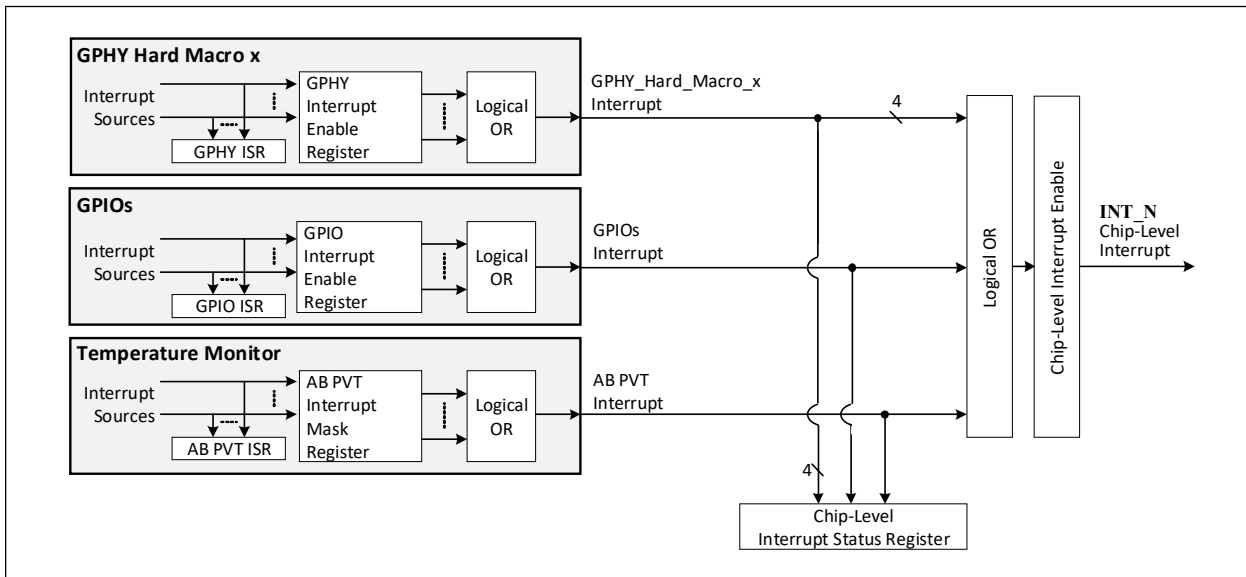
GPHY Hard Macro x

Interrupt Sources

GPHY ISR

GPHY Interrupt Enable Register

Logical OR

GPHY_Hard_Macro_x Interrupt

4

GPIOs

Interrupt Sources

GPIO ISR

GPIO Interrupt Enable Register

Logical OR

GPIOs Interrupt

Temperature Monitor

Interrupt Sources

AB PVT ISR

AB PVT Interrupt Mask Register

Logical OR

AB PVT Interrupt

4

Logical OR

Chip-Level Interrupt Enable

INT_N
Chip-Level Interrupt

Chip-Level Interrupt Status Register